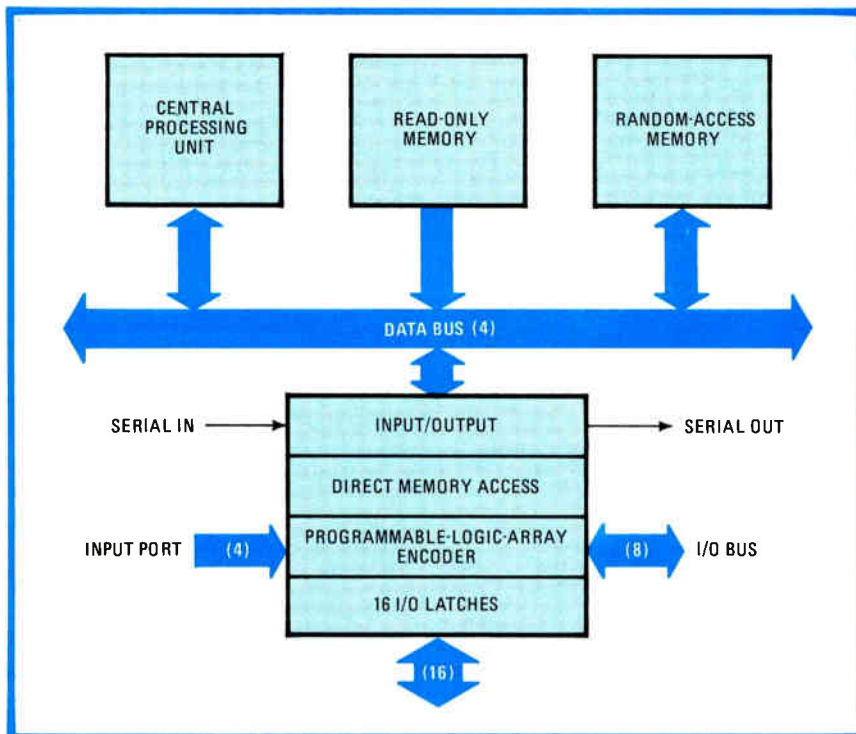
CENTRAL PROCESSING UNIT

READ-ONLY MEMORY

RANDOM-ACCESS MEMORY

DATA BUS (4)

SERIAL IN

INPUT/OUTPUT

SERIAL OUT

DIRECT MEMORY ACCESS

INPUT PORT

(4)

PROGRAMMABLE-LOGIC-ARRAY ENCODER

(8)

I/O BUS

16 I/O LATCHES

(16)